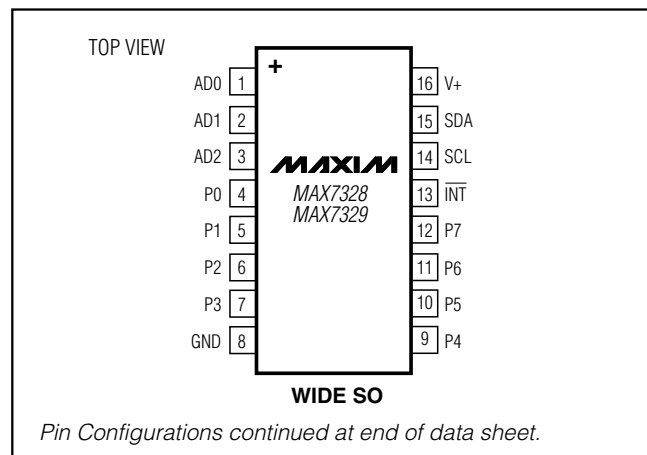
TOP VIEW

+

AD0 1
AD1 2
AD2 3
P0 4
P1 5
P2 6
P3 7
GND 8

16 V+
15 SDA
14 SCL
13 $\overline{\text{INT}}$
12 P7
11 P6
10 P5
9 P4

MAXIM
MAX7328
MAX7329

WIDE SO

Pin Configurations continued at end of data sheet.